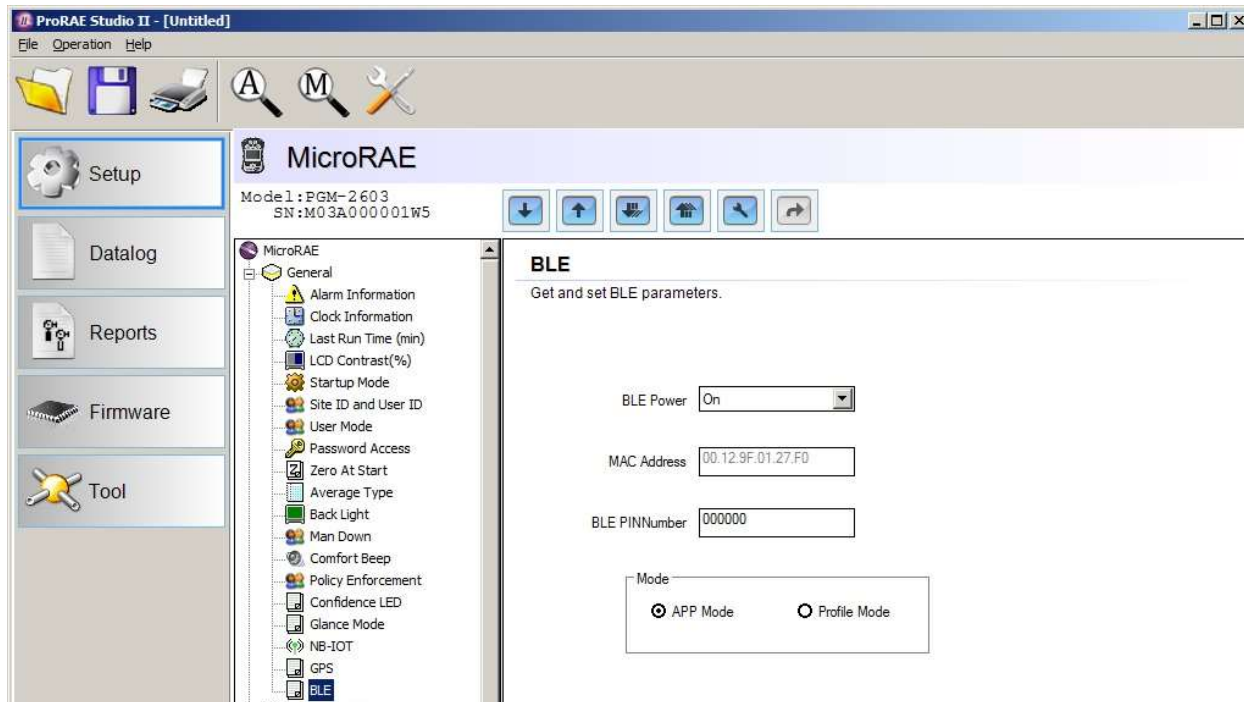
ProRAE Studio II - [Untitled]

File Operation Help

Setup

Datalog

Reports

Firmware

Tool

MicroRAE

Model:PGM-2603
SN:M03A000001W5

MicroRAE
General
Alarm Information
Clock Information
Last Run Time (min)
LCD Contrast(%)
Startup Mode
Site ID and User ID
User Mode
Password Access
Zero At Start
Average Type
Back Light
Man Down
Comfort Beep
Policy Enforcement
Confidence LED
Glance Mode
NB-IOT
GPS
BLE

BLE

Get and set BLE parameters.

BLE Power On

MAC Address 00.12.9F.01.27.F0

BLE PINNumber 000000

Mode
APP Mode
Profile Mode